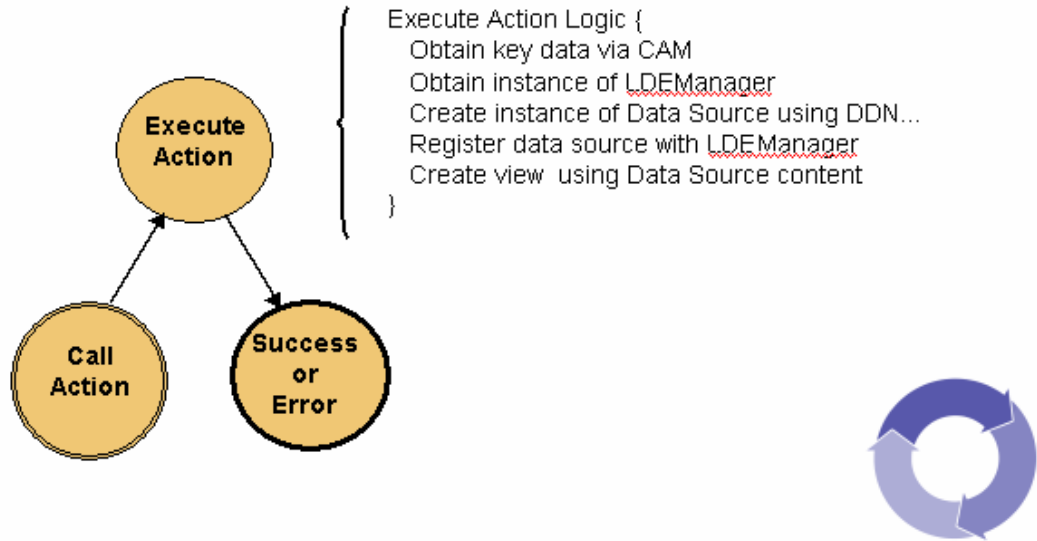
Execute Action

Call Action

Success or Error

Execute Action Logic {
Obtain key data via CAM
Obtain instance of LDEManager
Create instance of Data Source using DDN...
Register data source with LDEManager
Create view using Data Source content
}